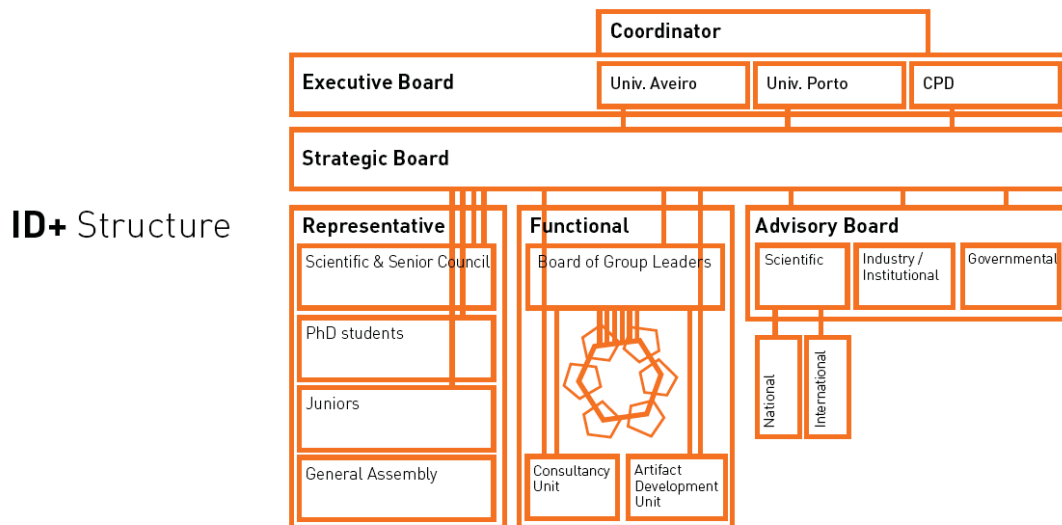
**ID+** Structure

Coordinator

Executive Board

Univ. Aveiro

Univ. Porto

CPD

Strategic Board

Representative

Scientific & Senior Council

PhD students

Juniors

General Assembly

Functional

Board of Group Leaders

Consultancy Unit

Artifact Development Unit

Advisory Board

Scientific

Industry / Institutional

Governmental

National

International